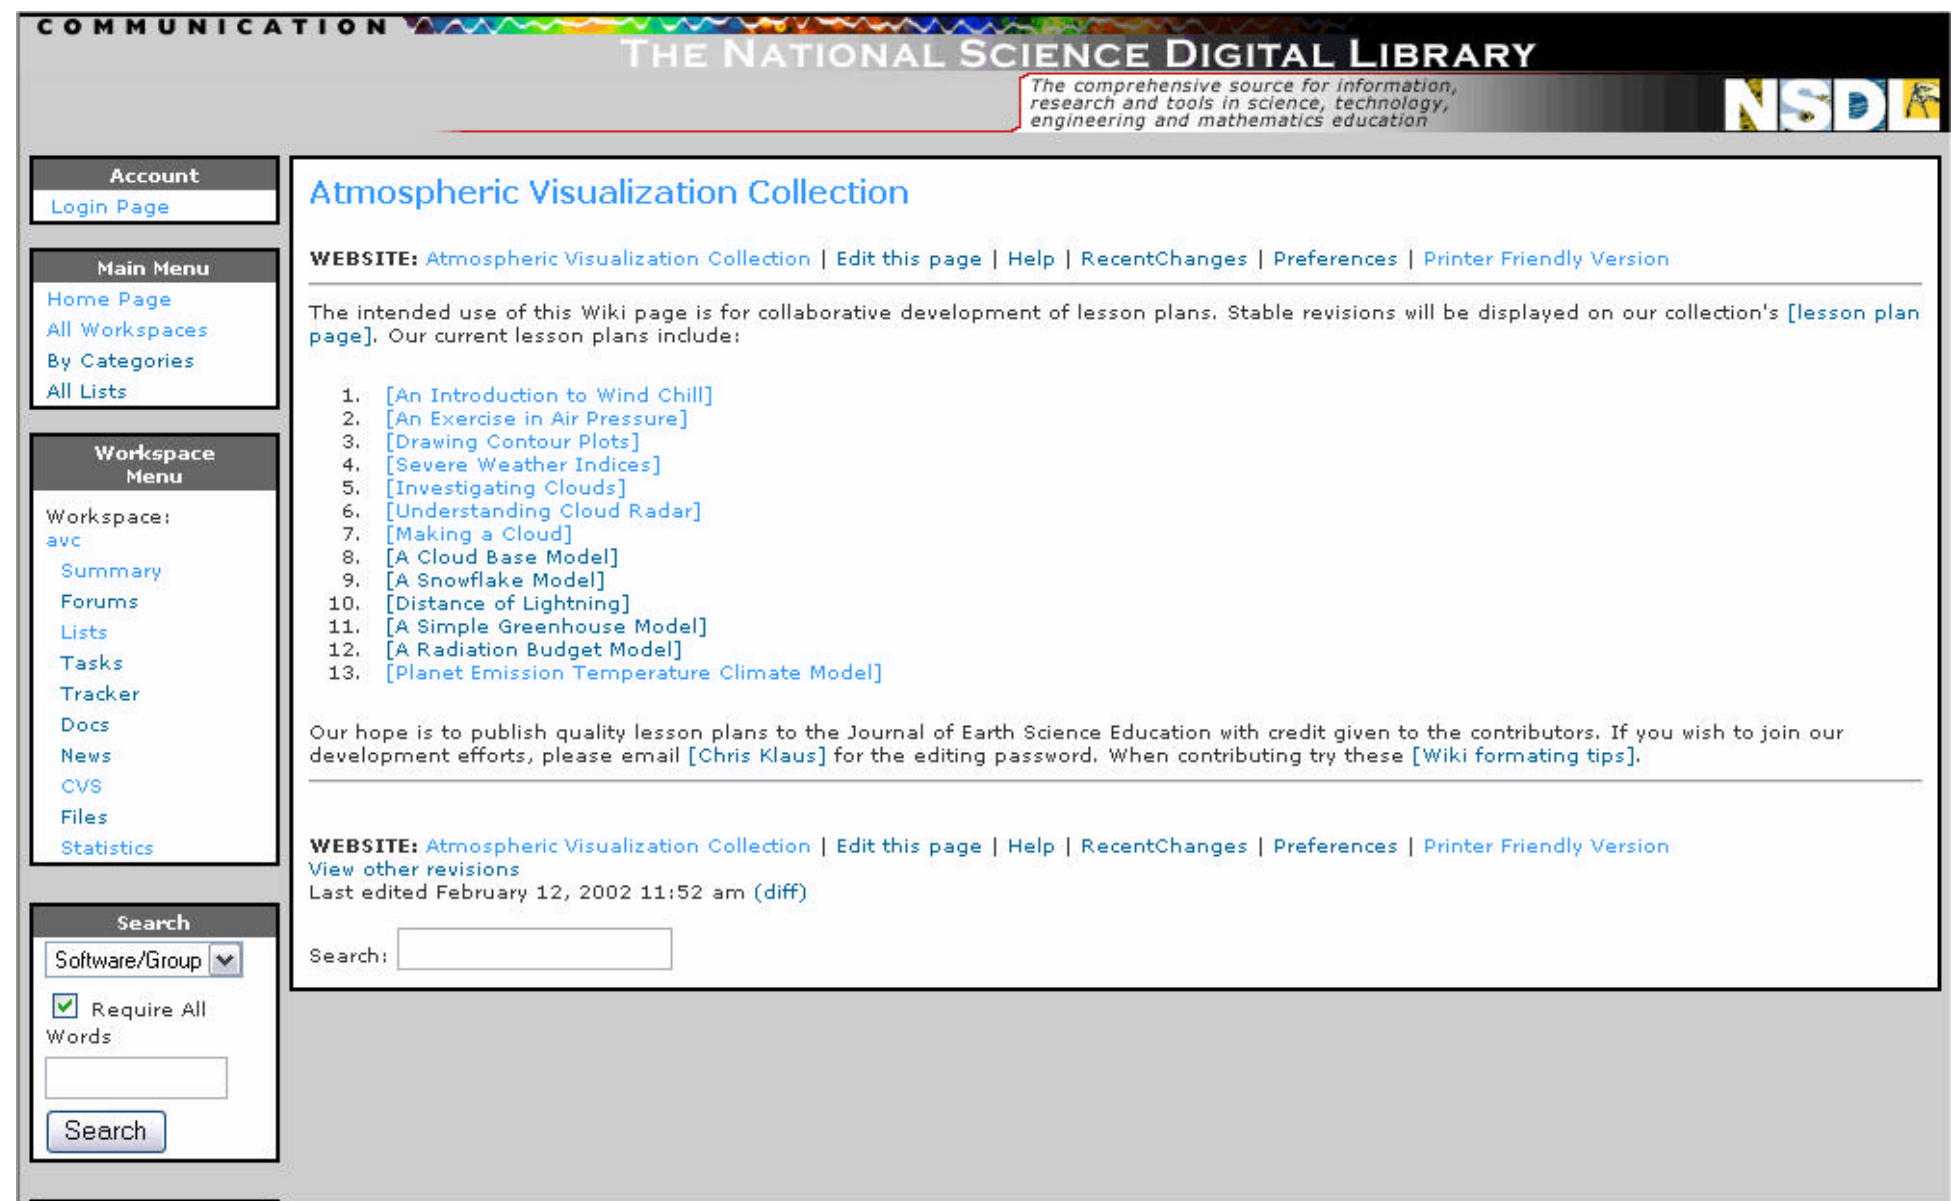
COMMUNICATION

THE NATIONAL SCIENCE DIGITAL LIBRARY

The comprehensive source for information, research and tools in science, technology, engineering and mathematics education

NSDL

Account
Login Page

Main Menu
Home Page
All Workspaces
By Categories
All Lists

Workspace Menu
Workspace:
avc
Summary
Forums
Lists
Tasks
Tracker
Docs
News
CVS
Files
Statistics

Search
Software/Group
Require All Words
Search

Atmospheric Visualization Collection

WEBSITE: Atmospheric Visualization Collection | Edit this page | Help | RecentChanges | Preferences | Printer Friendly Version

The intended use of this Wiki page is for collaborative development of lesson plans. Stable revisions will be displayed on our collection's [lesson plan page]. Our current lesson plans include:

1. [An Introduction to Wind Chill]
2. [An Exercise in Air Pressure]
3. [Drawing Contour Plots]
4. [Severe Weather Indices]
5. [Investigating Clouds]
6. [Understanding Cloud Radar]
7. [Making a Cloud]
8. [A Cloud Base Model]
9. [A Snowflake Model]
10. [Distance of Lightning]
11. [A Simple Greenhouse Model]
12. [A Radiation Budget Model]
13. [Planet Emission Temperature Climate Model]

Our hope is to publish quality lesson plans to the Journal of Earth Science Education with credit given to the contributors. If you wish to join our development efforts, please email [Chris Klaus] for the editing password. When contributing try these [Wiki formating tips].

WEBSITE: Atmospheric Visualization Collection | Edit this page | Help | RecentChanges | Preferences | Printer Friendly Version
View other revisions
Last edited February 12, 2002 11:52 am (diff)

Search: